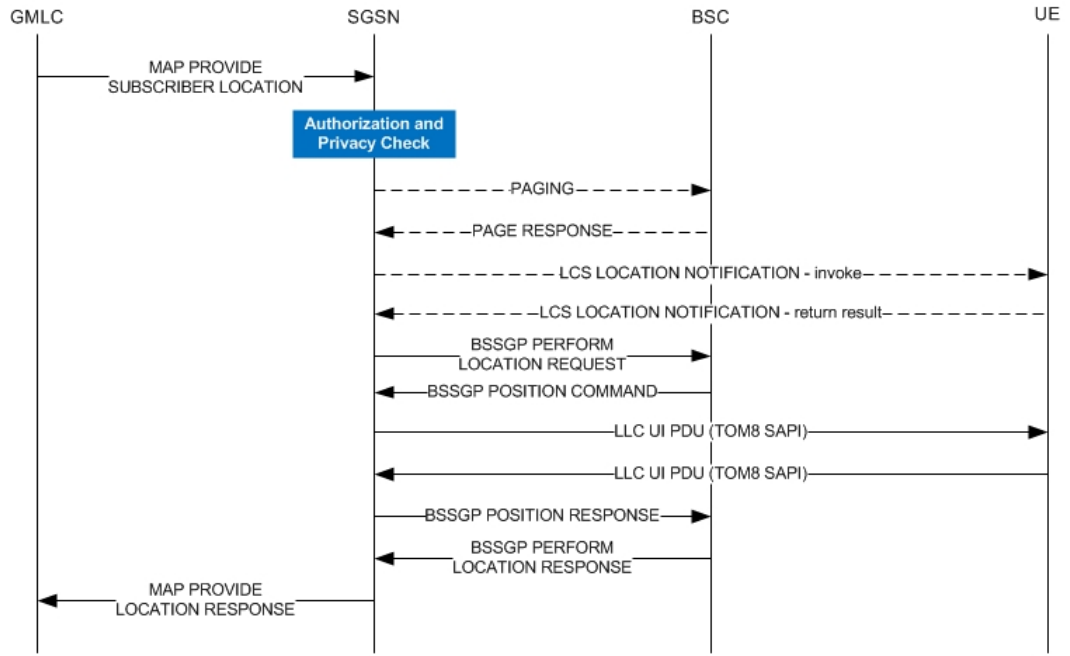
GMLC

SGSN

BSC

UE

MAP PROVIDE SUBSCRIBER LOCATION

Authorization and Privacy Check

PAGING

PAGE RESPONSE

LCS LOCATION NOTIFICATION - invoke

LCS LOCATION NOTIFICATION - return result

BSSGP PERFORM LOCATION REQUEST

BSSGP POSITION COMMAND

LLC UI PDU (TOM8 SAPI)

LLC UI PDU (TOM8 SAPI)

BSSGP POSITION RESPONSE

BSSGP PERFORM LOCATION RESPONSE

MAP PROVIDE LOCATION RESPONSE